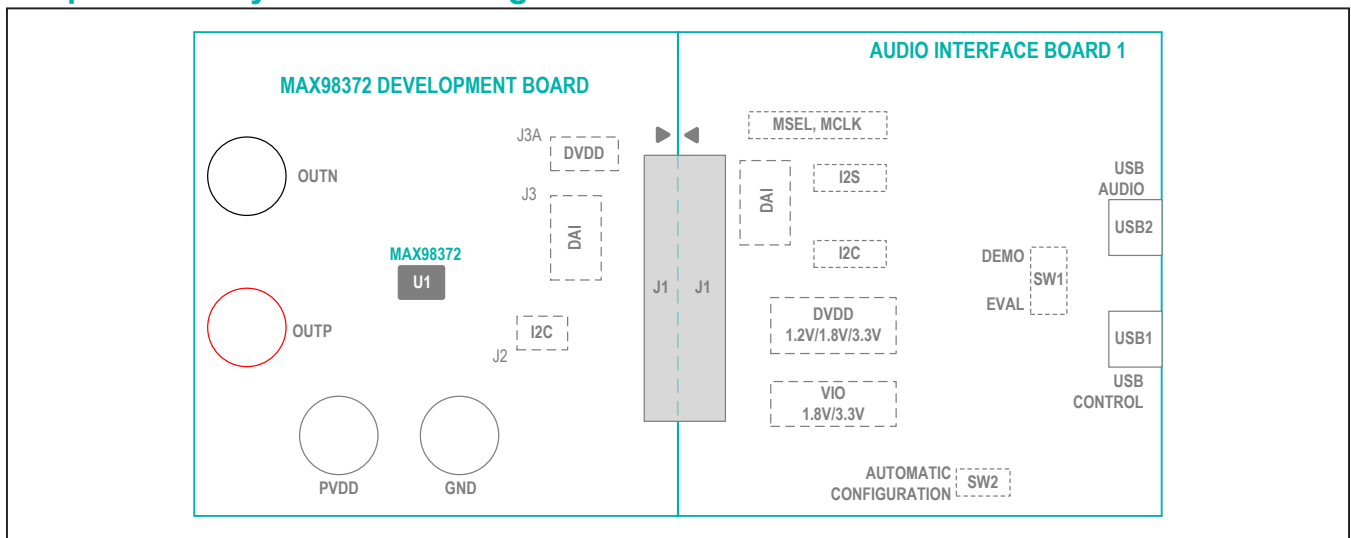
MAX98372 DEVELOPMENT BOARD

AUDIO INTERFACE BOARD 1

OUTN

OUTP

MAX98372

U1

J3A

DVDD

J3

DAI

I2C

J2

J1

J1

MSEL, MCLK

DAI

I2S

I2C

DVDD
1.2V/1.8V/3.3V

VIO
1.8V/3.3V

USB
AUDIO

USB2

DEMO

SW1

EVAL

USB1

USB
CONTROL

AUTOMATIC
CONFIGURATION

SW2

PVDD

GND